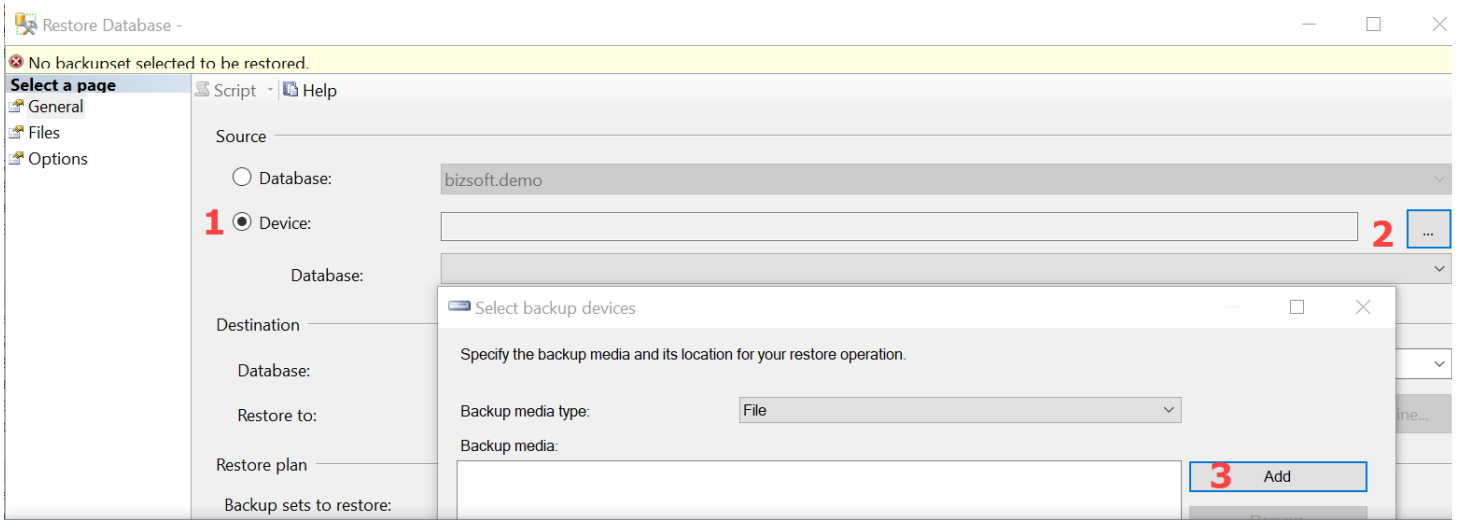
Restore Database -

No backupset selected to be restored.

Select a page
General
Files
Options

Script Help

Source

Database: bizsoft.demo

1 Device: 2 ...

Database:

Destination

Database:

Restore to:

Restore plan

Backup sets to restore:

Select backup devices

Specify the backup media and its location for your restore operation.

Backup media type: File

Backup media:

3 Add

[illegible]ine...